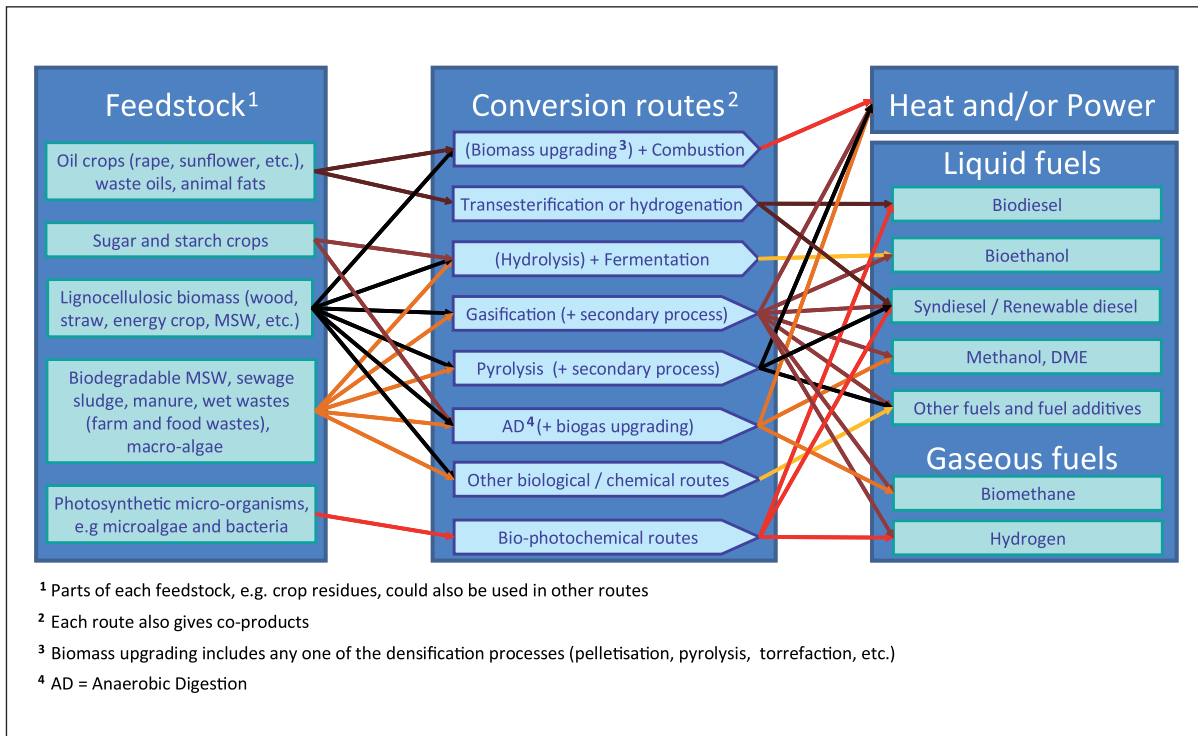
Feedstock$^1$

Oil crops (rape, sunflower, etc.), waste oils, animal fats

Sugar and starch crops

Lignocellulosic biomass (wood, straw, energy crop, MSW, etc.)

Biodegradable MSW, sewage sludge, manure, wet wastes (farm and food wastes), macro-algae

Photosynthetic micro-organisms, e.g microalgae and bacteria

Conversion routes$^2$

(Biomass upgrading$^3$) + Combustion

Transesterification or hydrogenation

(Hydrolysis) + Fermentation

Gasification (+ secondary process)

Pyrolysis (+ secondary process)

AD$^4$ (+ biogas upgrading)

Other biological / chemical routes

Bio-photochemical routes

Heat and/or Power

Liquid fuels

Biodiesel

Bioethanol

Syndiesel / Renewable diesel

Methanol, DME

Other fuels and fuel additives

Gaseous fuels

Biomethane

Hydrogen

$^1$ Parts of each feedstock, e.g. crop residues, could also be used in other routes

$^2$ Each route also gives co-products

$^3$ Biomass upgrading includes any one of the densification processes (pelletisation, pyrolysis, torrefaction, etc.)

$^4$ AD = Anaerobic Digestion